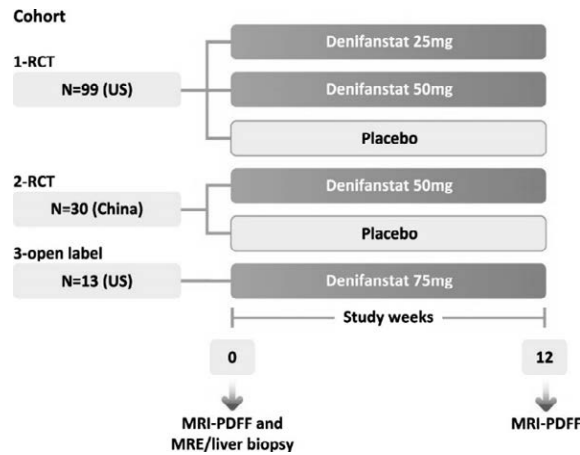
Cohort

1-RCT

N=99 (US)

Denifanstat 25mg

Denifanstat 50mg

Placebo

2-RCT

N=30 (China)

Denifanstat 50mg

Placebo

3-open label

N=13 (US)

Denifanstat 75mg

Study weeks

0

12

MRI-PDFF and MRE/liver biopsy

MRI-PDFF